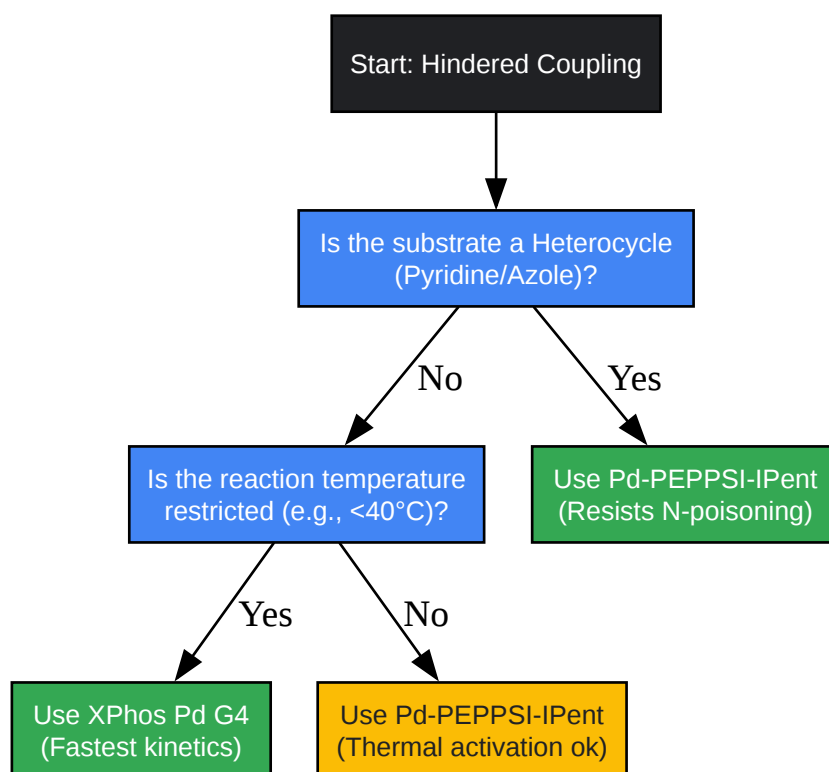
Start: Hindered Coupling

Is the substrate a Heterocycle (Pyridine/Azole)?

No

Yes

Is the reaction temperature restricted (e.g., <40°C)?

Use Pd-PEPPSI-IPent (Resists N-poisoning)

Yes

No

Use XPhos Pd G4 (Fastest kinetics)

Use Pd-PEPPSI-IPent (Thermal activation ok)